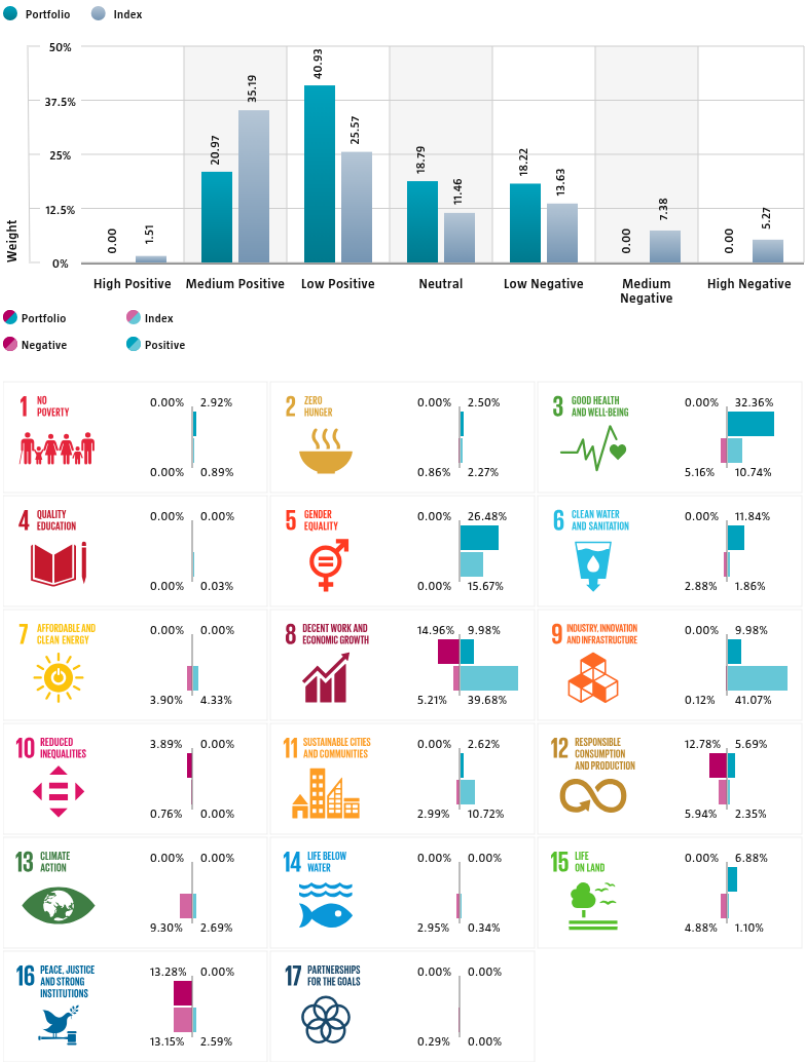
Portfolio Index

| | Portfolio | Index |
|---|---|---|
| High Positive | 0.00 | 1.51 |
| Medium Positive | 20.97 | 35.19 |
| Low Positive | 40.93 | 25.57 |
| Neutral | 18.79 | 11.46 |
| Low Negative | 18.22 | 13.63 |
| Medium Negative | 0.00 | 7.38 |
| High Negative | 0.00 | 5.27 |

Weight
50%
37.5%
25%
12.5%
0%

Portfolio Index
Negative Positive

1 NO POVERTY 0.00% 2.92% 0.00% 0.89%

2 ZERO HUNGER 0.00% 2.50% 0.86% 2.27%

3 GOOD HEALTH AND WELL-BEING 0.00% 32.36% 5.16% 10.74%

4 QUALITY EDUCATION 0.00% 0.00% 0.00% 0.03%

5 GENDER EQUALITY 0.00% 26.48% 0.00% 15.67%

6 CLEAN WATER AND SANITATION 0.00% 11.84% 2.88% 1.86%

7 AFFORDABLE AND CLEAN ENERGY 0.00% 0.00% 3.90% 4.33%

8 DECENT WORK AND ECONOMIC GROWTH 14.96% 9.98% 5.21% 39.68%

9 INDUSTRY, INNOVATION AND INFRASTRUCTURE 0.00% 9.98% 0.12% 41.07%

10 REDUCED INEQUALITIES 3.89% 0.00% 0.76% 0.00%

11 SUSTAINABLE CITIES AND COMMUNITIES 0.00% 2.62% 2.99% 10.72%

12 RESPONSIBLE CONSUMPTION AND PRODUCTION 12.78% 5.69% 5.94% 2.35%

13 CLIMATE ACTION 0.00% 0.00% 9.30% 2.69%

14 LIFE BELOW WATER 0.00% 0.00% 2.95% 0.34%

15 LIFE ON LAND 0.00% 6.88% 4.88% 1.10%

16 PEACE, JUSTICE AND STRONG INSTITUTIONS 13.28% 0.00% 13.15% 2.59%

17 PARTNERSHIPS FOR THE GOALS 0.00% 0.00% 0.29% 0.00%